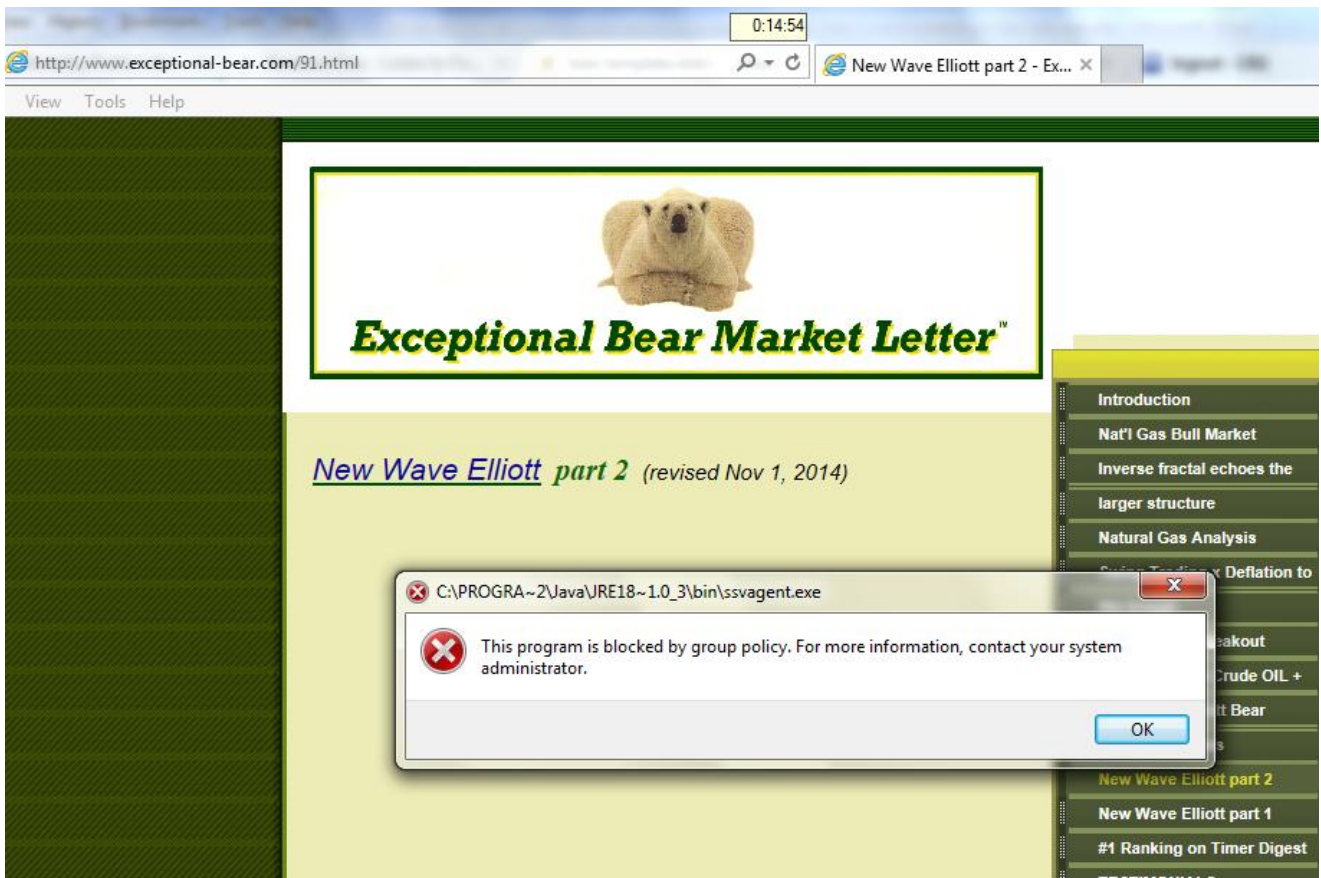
0:14:54

http://www.exceptional-bear.com/91.html

New Wave Elliott part 2 - Ex...

View Tools Help

Exceptional Bear Market Letter™

New Wave Elliott part 2 (revised Nov 1, 2014)

Introduction
Nat'l Gas Bull Market
Inverse fractal echoes the larger structure
Natural Gas Analysis
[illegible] Deflation to
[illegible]
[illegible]eakout
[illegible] Crude OIL +
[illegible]t Bear
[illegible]s
New Wave Elliott part 2
New Wave Elliott part 1
#1 Ranking on Timer Digest

C:\PROGRA~2\Java\JRE18~1.0_3\bin\ssvagent.exe

This program is blocked by group policy. For more information, contact your system administrator.

OK